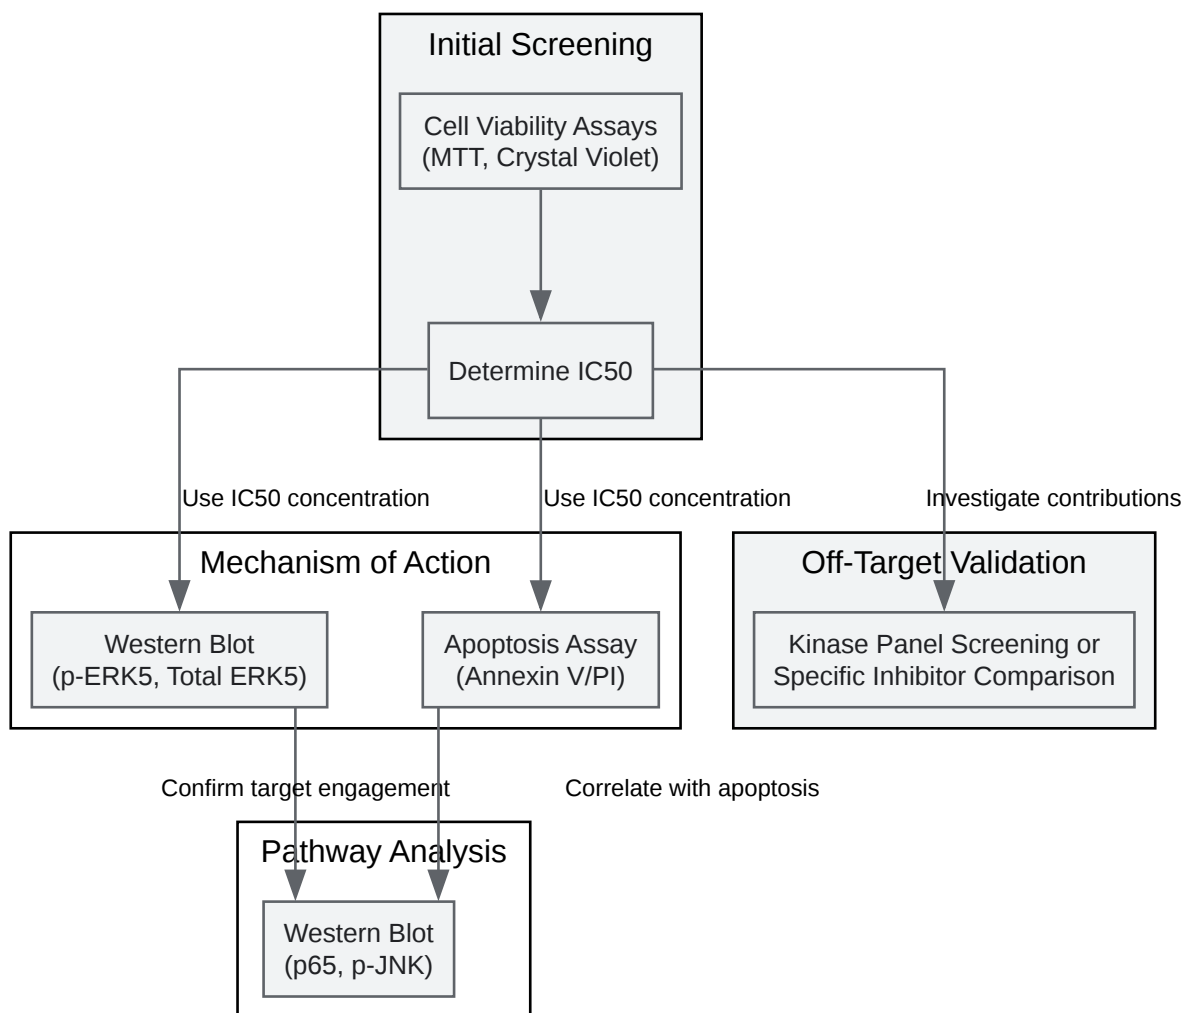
Initial Screening

Cell Viability Assays (MTT, Crystal Violet)

Determine IC50

Use IC50 concentration

Use IC50 concentration

Investigate contributions

Mechanism of Action

Western Blot (p-ERK5, Total ERK5)

Apoptosis Assay (Annexin V/PI)

Off-Target Validation

Kinase Panel Screening or Specific Inhibitor Comparison

Confirm target engagement

Correlate with apoptosis

Pathway Analysis

Western Blot (p65, p-JNK)